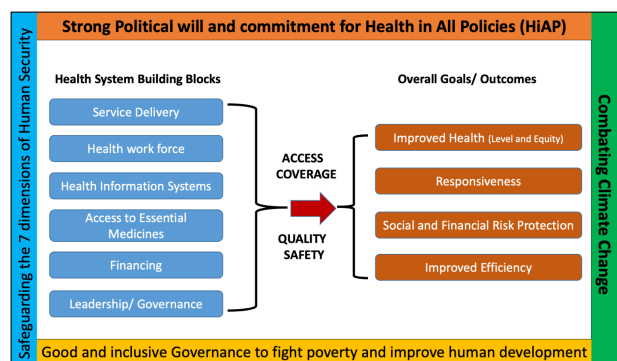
Strong Political will and commitment for Health in All Policies (HiAP)

Safeguarding the 7 dimensions of Human Security

Health System Building Blocks

Service Delivery

Health work force

Health Information Systems

Access to Essential Medicines

Financing

Leadership/ Governance

ACCESS
COVERAGE

QUALITY
SAFETY

Overall Goals/ Outcomes

Improved Health (Level and Equity)

Responsiveness

Social and Financial Risk Protection

Improved Efficiency

Combating Climate Change

Good and inclusive Governance to fight poverty and improve human development